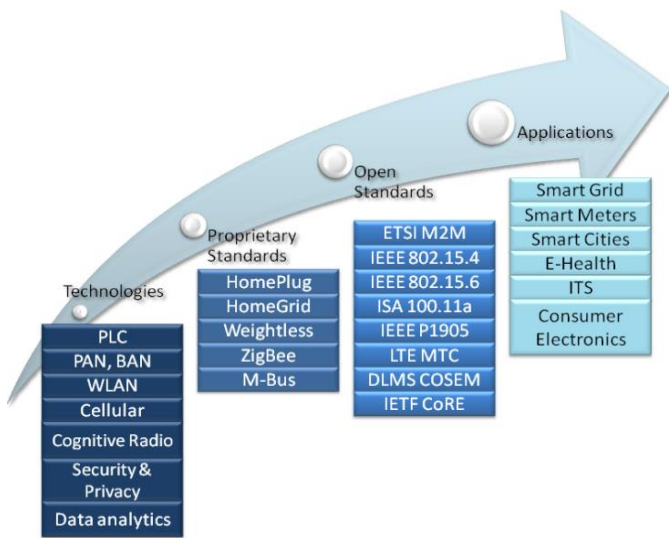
Technologies

PLC
PAN, BAN
WLAN
Cellular
Cognitive Radio
Security & Privacy
Data analytics

Proprietary Standards

HomePlug
HomeGrid
Weightless
ZigBee
M-Bus

Open Standards

ETSI M2M
IEEE 802.15.4
IEEE 802.15.6
ISA 100.11a
IEEE P1905
LTE MTC
DLMS COSEM
IETF CoRE

Applications

Smart Grid
Smart Meters
Smart Cities
E-Health
ITS
Consumer Electronics